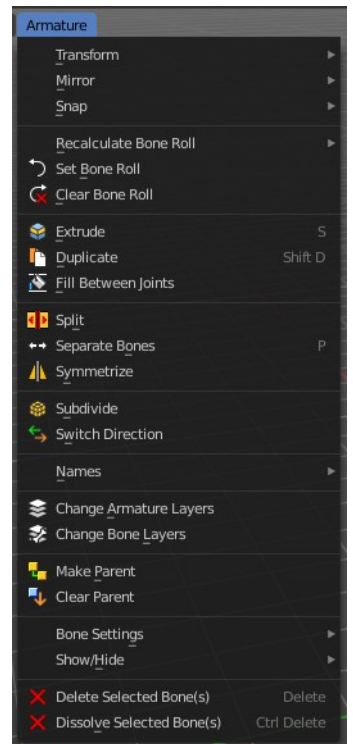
Armature

Transform
Mirror
Snap

Recalculate Bone Roll
Set Bone Roll
Clear Bone Roll

Extrude S
Duplicate Shift D
Fill Between Joints

Split
Separate Bones P
Symmetrize

Subdivide
Switch Direction

Names

Change Armature Layers
Change Bone Layers

Make Parent
Clear Parent

Bone Settings
Show/Hide

Delete Selected Bone(s) Delete
Dissolve Selected Bone(s) Ctrl Delete